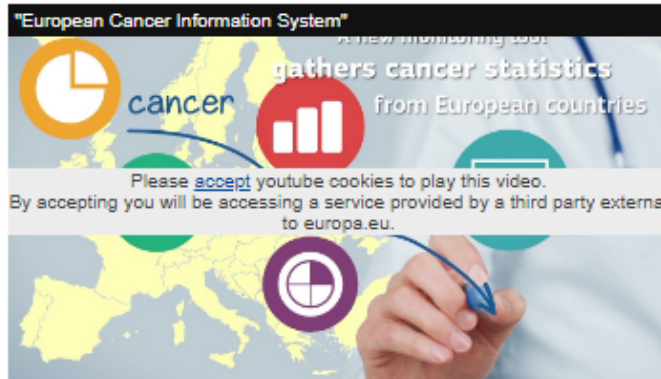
"European Cancer Information System"

A new monitoring tool

gathers cancer statistics

from European countries

cancer

Please accept youtube cookies to play this video.
By accepting you will be accessing a service provided by a third party externa
to europa.eu.